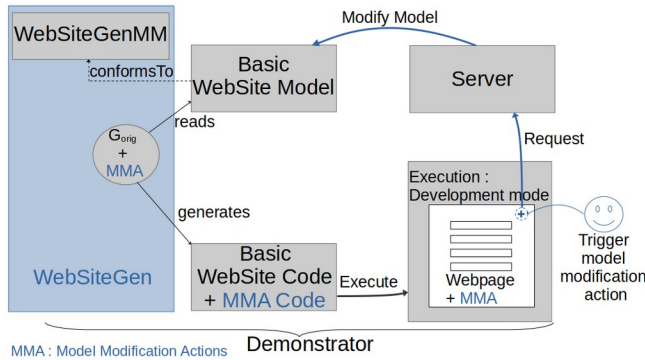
WebSiteGenMM

conformsTo

Modify Model

Basic WebSite Model

Server

reads

$G_{orig}$ + MMA

Request

Execution : Development mode

generates

Basic WebSite Code + MMA Code

Execute

Webpage + MMA

Trigger model modification action

WebSiteGen

MMA : Model Modification Actions

Demonstrator